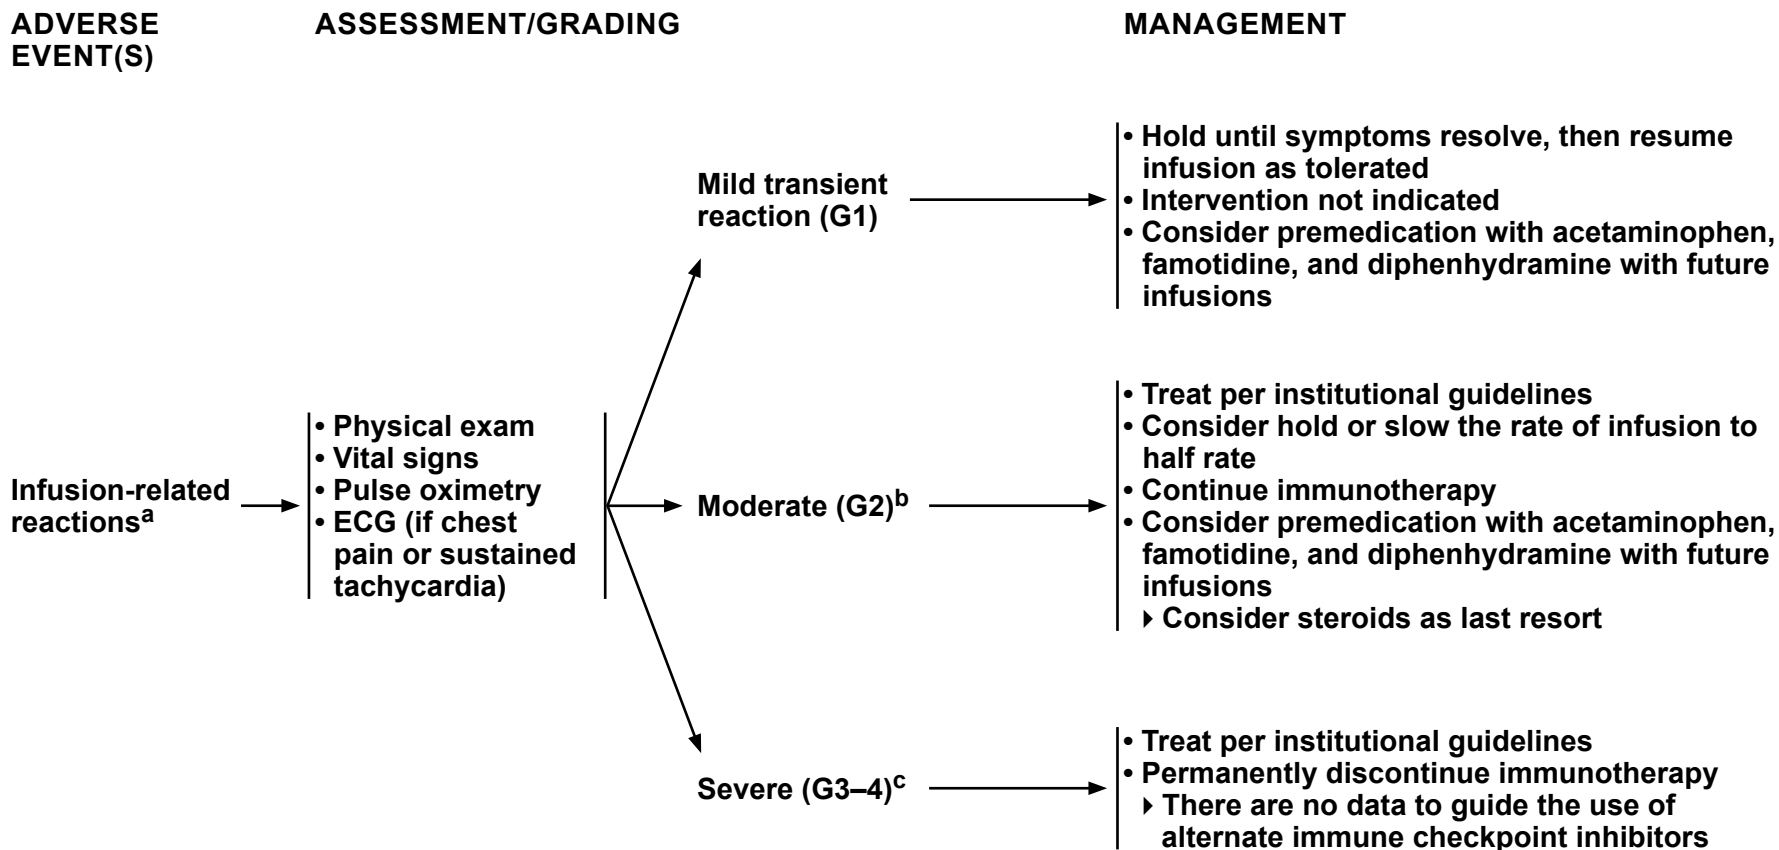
ADVERSE EVENT(S)

ASSESSMENT/GRADING

MANAGEMENT

Infusion-related reactions$^{a}$

• Physical exam
• Vital signs
• Pulse oximetry
• ECG (if chest pain or sustained tachycardia)

Mild transient reaction (G1)

• Hold until symptoms resolve, then resume infusion as tolerated
• Intervention not indicated
• Consider premedication with acetaminophen, famotidine, and diphenhydramine with future infusions

Moderate (G2)$^{b}$

• Treat per institutional guidelines
• Consider hold or slow the rate of infusion to half rate
• Continue immunotherapy
• Consider premedication with acetaminophen, famotidine, and diphenhydramine with future infusions
▸ Consider steroids as last resort

Severe (G3–4)$^{c}$

• Treat per institutional guidelines
• Permanently discontinue immunotherapy
▸ There are no data to guide the use of alternate immune checkpoint inhibitors